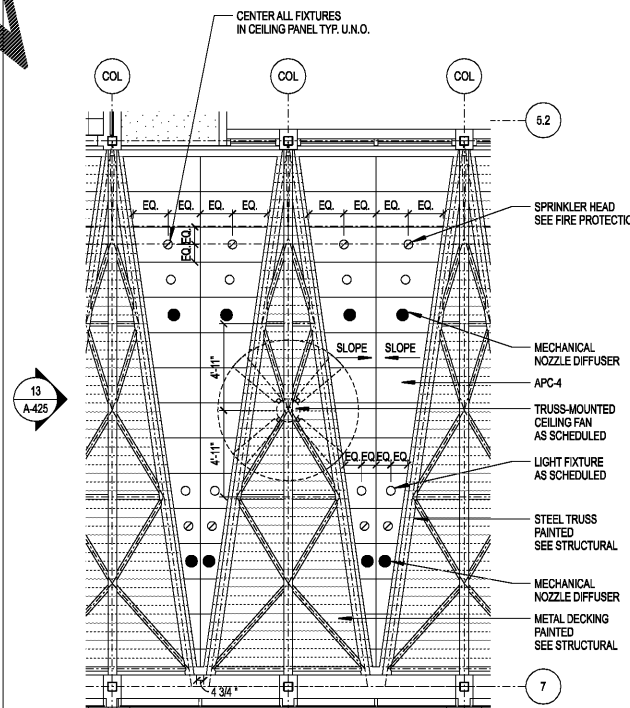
CENTER ALL FIXTURES IN CEILING PANEL TYP. U.N.O.

COL

COL

COL

5.2

EQ.

EQ.

EQ.

EQ.

EQ.

EQ.

EQ.

EQ.

EQ.

EQ.

SPRINKLER HEAD SEE FIRE PROTECTIC

MECHANICAL NOZZLE DIFFUSER

SLOPE

SLOPE

4'-11"

APC-4

13
A-425

TRUSS-MOUNTED CEILING FAN AS SCHEDULED

4'-11"

EQ.

EQ.

EQ.

EQ.

LIGHT FIXTURE AS SCHEDULED

STEEL TRUSS PAINTED SEE STRUCTURAL

MECHANICAL NOZZLE DIFFUSER

METAL DECKING PAINTED SEE STRUCTURAL

4 3/4"

7